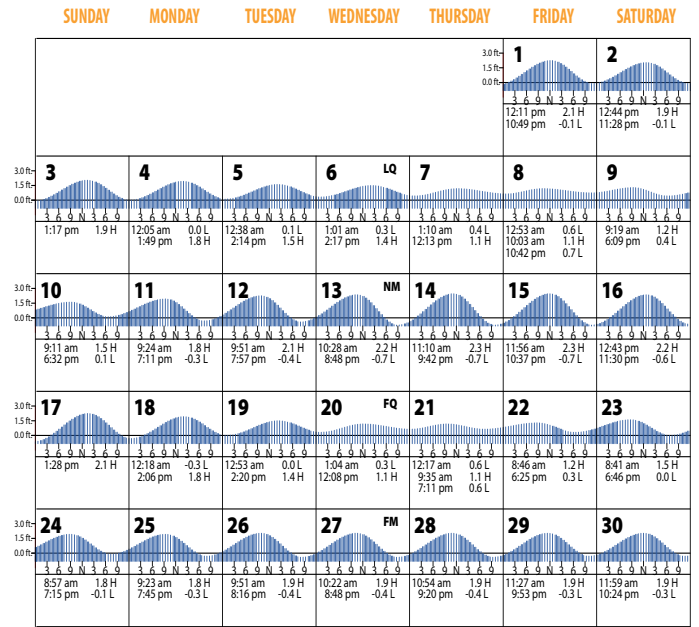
| SUNDAY | MONDAY | TUESDAY | WEDNESDAY | THURSDAY | FRIDAY | SATURDAY |
|---|---|---|---|---|---|---|
| | | | | | 3.0 ft 1.5 ft 0.0 ft **1** 3 6 9 N 3 6 9 12:11 pm 2.1 H 10:49 pm -0.1 L | **2** 3 6 9 N 3 6 9 12:44 pm 1.9 H 11:28 pm -0.1 L |
| 3.0 ft 1.5 ft 0.0 ft **3** 3 6 9 N 3 6 9 1:17 pm 1.9 H | **4** 3 6 9 N 3 6 9 12:05 am 0.0 L 1:49 pm 1.8 H | **5** 3 6 9 N 3 6 9 12:38 am 0.1 L 2:14 pm 1.5 H | **6** LQ 3 6 9 N 3 6 9 1:01 am 0.3 L 2:17 pm 1.2 H | **7** 3 6 9 N 3 6 9 1:10 am 0.4 L 12:13 pm 1.1 H | **8** 3 6 9 N 3 6 9 12:53 am 0.6 L 10:03 am 1.1 H 10:42 pm 0.7 L | **9** 3 6 9 N 3 6 9 9:19 am 1.2 H 6:09 pm 0.4 L |
| 3.0 ft 1.5 ft 0.0 ft **10** 3 6 9 N 3 6 9 9:11 am 1.5 H 6:32 pm 0.1 L | **11** 3 6 9 N 3 6 9 9:24 am 1.8 H 7:11 pm -0.3 L | **12** 3 6 9 N 3 6 9 9:51 am 2.1 H 7:57 pm -0.4 L | **13** NM 3 6 9 N 3 6 9 10:28 am 2.2 H 8:48 pm -0.7 L | **14** 3 6 9 N 3 6 9 11:10 am 2.3 H 9:42 pm -0.7 L | **15** 3 6 9 N 3 6 9 11:56 am 2.3 H 10:37 pm -0.7 L | **16** 3 6 9 N 3 6 9 12:43 pm 2.2 H 11:30 pm -0.6 L |
| 3.0 ft 1.5 ft 0.0 ft **17** 3 6 9 N 3 6 9 1:28 pm 2.1 H | **18** 3 6 9 N 3 6 9 12:18 am -0.3 L 2:06 pm 1.8 H | **19** 3 6 9 N 3 6 9 12:53 am 0.0 L 2:20 pm 1.4 H | **20** FQ 3 6 9 N 3 6 9 1:04 am 0.3 L 12:08 pm 1.1 H | **21** 3 6 9 N 3 6 9 12:17 am 0.6 L 9:35 am 1.1 H 7:11 pm 0.6 L | **22** 3 6 9 N 3 6 9 8:46 am 1.2 H 6:25 pm 0.3 L | **23** 3 6 9 N 3 6 9 8:41 am 1.5 H 6:46 pm 0.0 L |
| 3.0 ft 1.5 ft 0.0 ft **24** 3 6 9 N 3 6 9 8:57 am 1.8 H 7:15 pm -0.1 L | **25** 3 6 9 N 3 6 9 9:23 am 1.8 H 7:45 pm -0.3 L | **26** 3 6 9 N 3 6 9 9:51 am 1.9 H 8:16 pm -0.4 L | **27** FM 3 6 9 N 3 6 9 10:22 am 1.9 H 8:48 pm -0.4 L | **28** 3 6 9 N 3 6 9 10:54 am 1.9 H 9:20 pm -0.4 L | **29** 3 6 9 N 3 6 9 11:27 am 1.9 H 9:53 pm -0.3 L | **30** 3 6 9 N 3 6 9 11:59 am 1.9 H 10:24 pm -0.3 L |